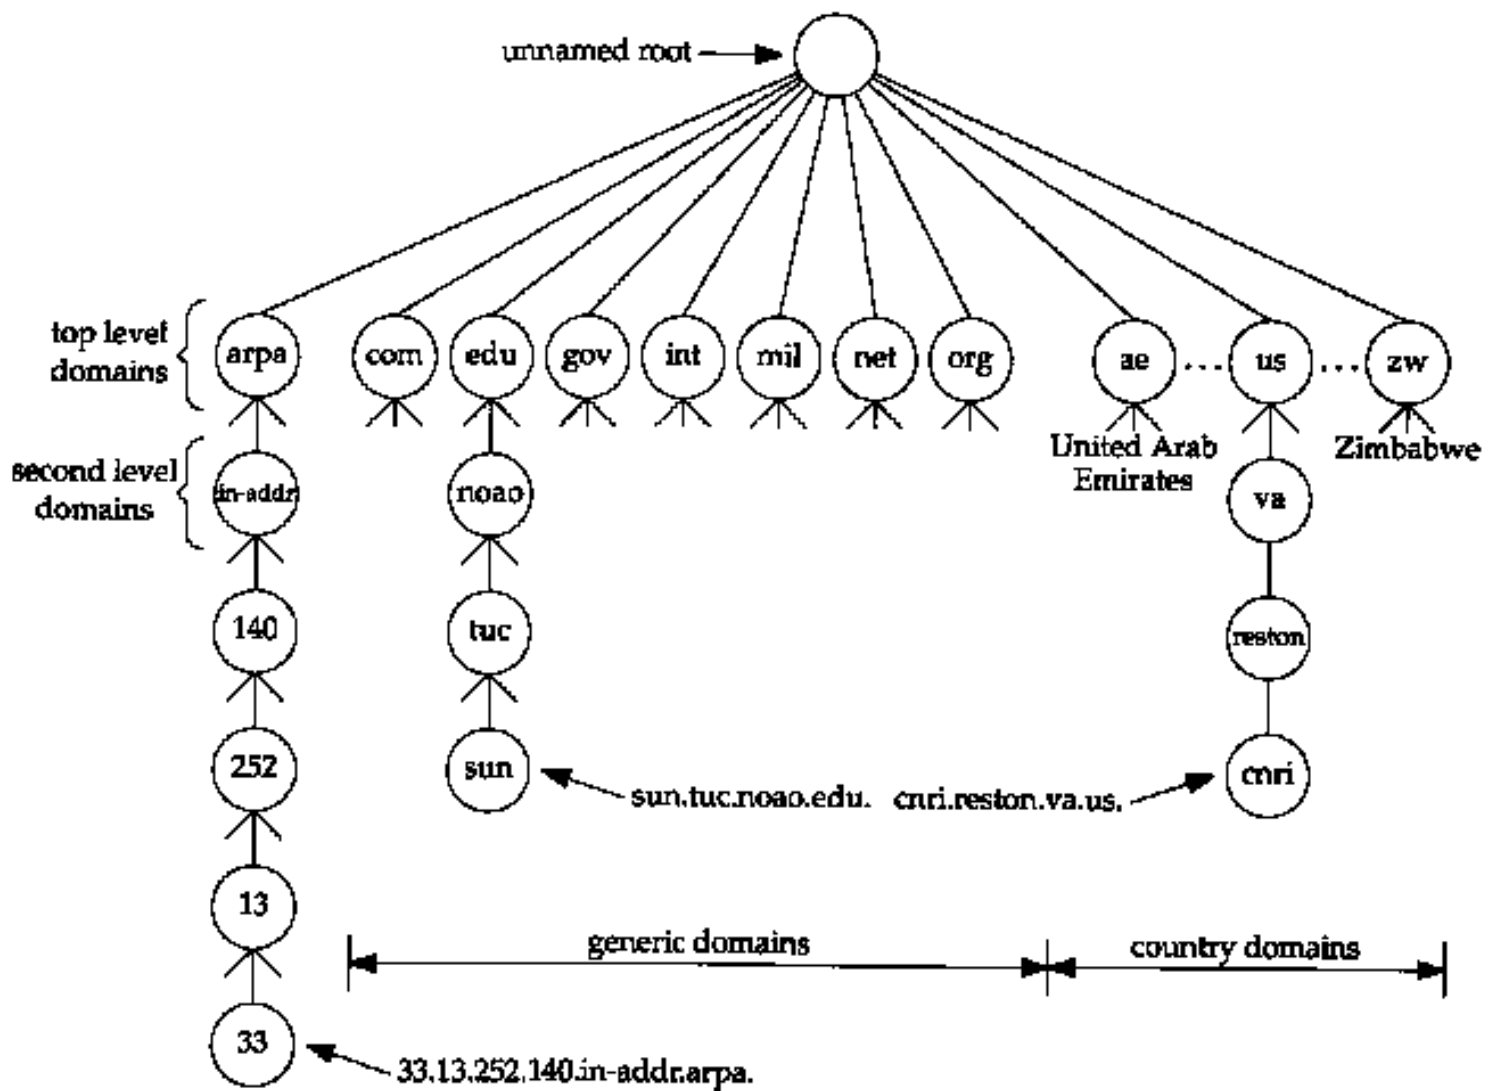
unnamed root

top level domains

arpa com edu gov int mil net org ae . . . us . . . zw

second level domains

in-addr

noao

United Arab Emirates

Zimbabwe

va

140

tuc

reston

252

sun

cnri

sun.tuc.noao.edu.

cnri.reston.va.us.

13

generic domains

country domains

33

33.13.252.140.in-addr.arpa.